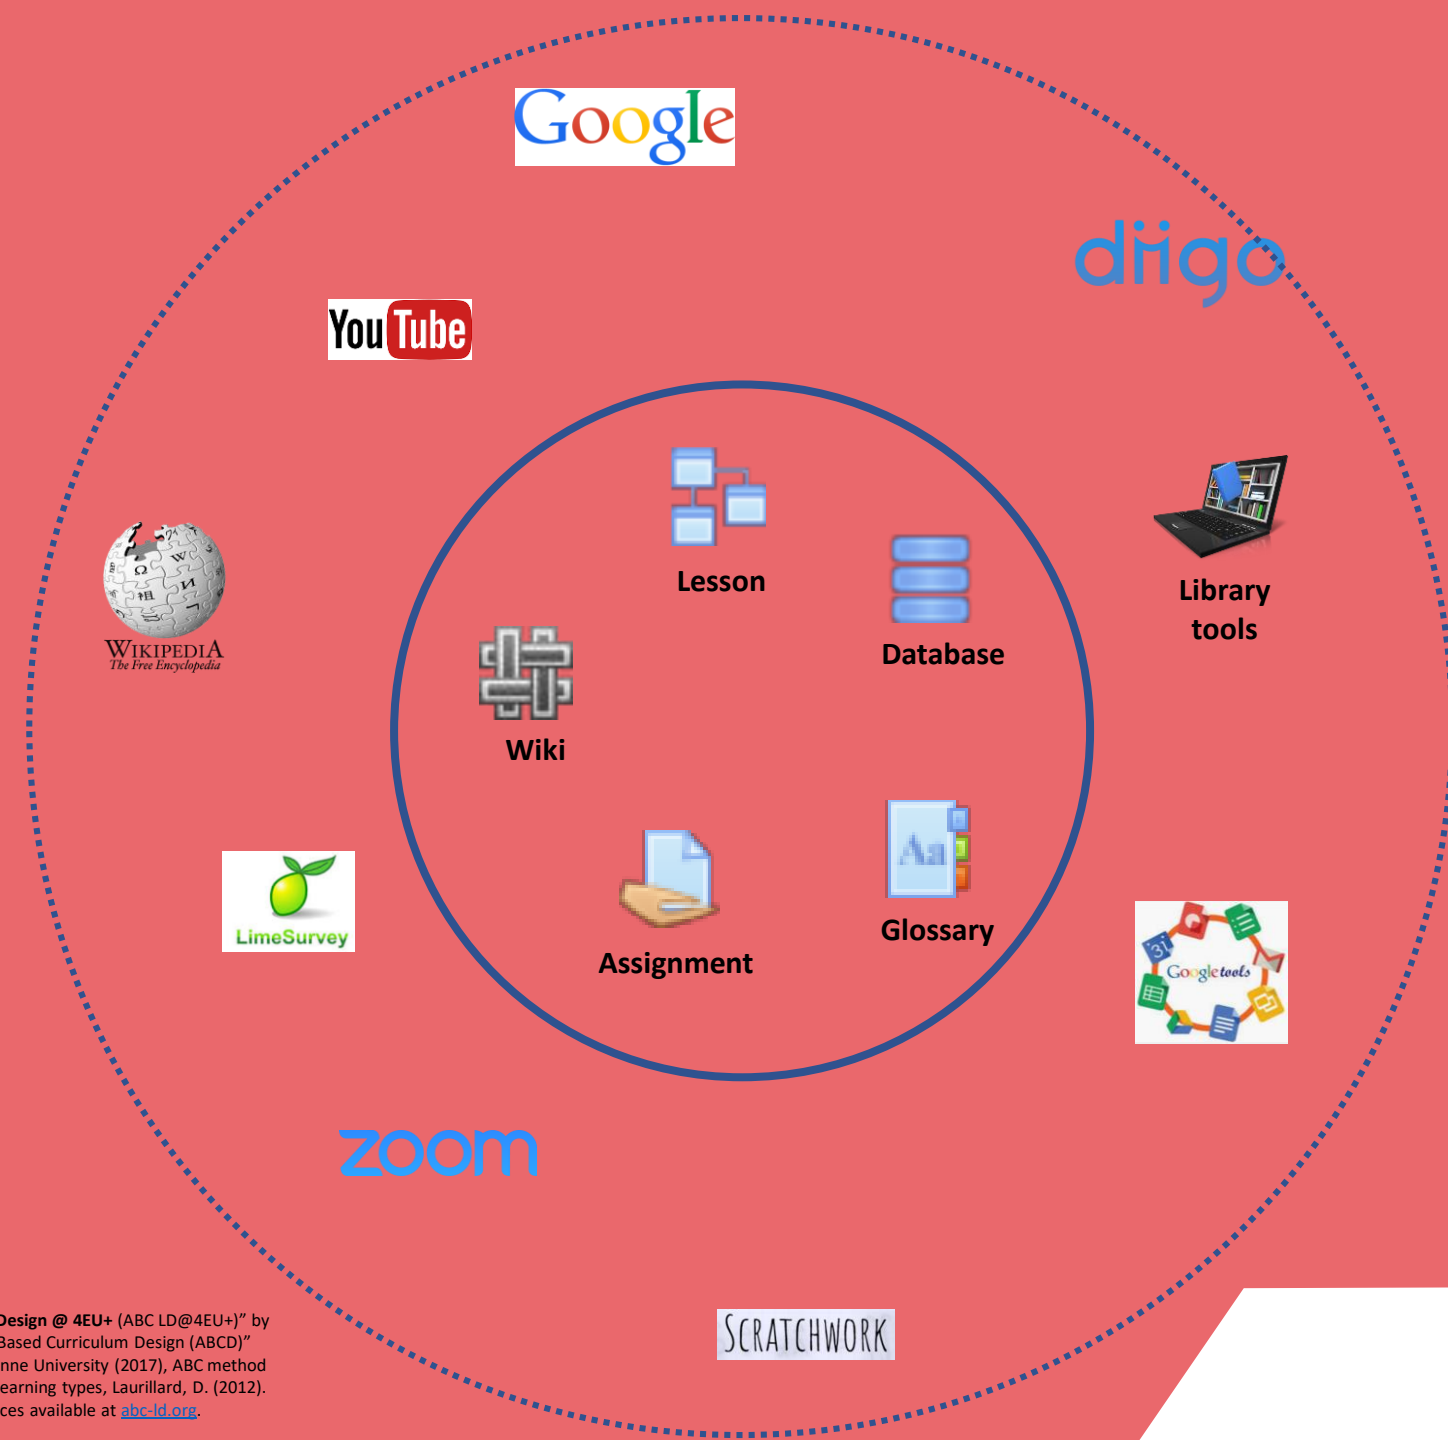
Google

diigo

YouTube

Lesson

Database

Library tools

WIKIPEDIA
The Free Encyclopedia

Wiki

LimeSurvey

Assignment

Glossary

Google tools

zoom

Design @ 4EU+ (ABC LD@4EU+)" by
Based Curriculum Design (ABCD)"
nne University (2017), ABC method
earning types, Laurillard, D. (2012).
ces available at abc-ld.org.

SCRATCHWORK